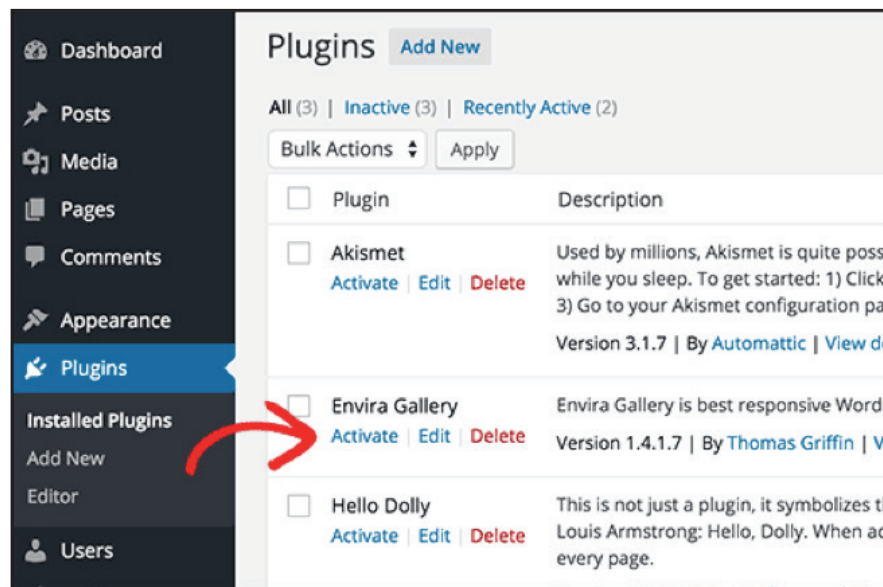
Dashboard
Posts
Media
Pages
Comments
Appearance
Plugins
Installed Plugins
Add New
Editor
Users

Plugins Add New

All (3) | Inactive (3) | Recently Active (2)

Bulk Actions Apply

| | Plugin | Description |
|---|---|---|
| | Akismet<br>Activate \| Edit \| Delete | Used by millions, Akismet is quite poss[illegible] while you sleep. To get started: 1) Click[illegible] 3) Go to your Akismet configuration pa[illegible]<br>Version 3.1.7 \| By Automattic \| View d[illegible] |
| | Envira Gallery<br>Activate \| Edit \| Delete | Envira Gallery is best responsive Word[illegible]<br>Version 1.4.1.7 \| By Thomas Griffin \| V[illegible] |
| | Hello Dolly<br>Activate \| Edit \| Delete | This is not just a plugin, it symbolizes t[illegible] Louis Armstrong: Hello, Dolly. When ac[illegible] every page. |